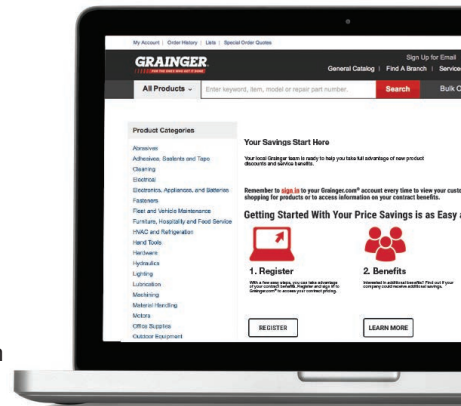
My Account | Order History | Lists | Special Order Quotes

GRAINGER

Sign Up for Email

General Catalog | Find A Branch | Service

All Products

Enter keyword, item, model or repair part number.

Search

Bulk O

Product Categories

Abrasives
Adhesives, Sealants and Tape
Cleaning
Electrical
Electronics, Appliances, and Batteries
Fasteners
Fleet and Vehicle Maintenance
Furniture, Hospitality and Food Service
HVAC and Refrigeration
Hand Tools
Hardware
Hydraulics
Lighting
Lubrication
Machining
Material Handling
Motors
Office Supplies
Outdoor Equipment

Your Savings Start Here

Your local Grainger team is ready to help you take full advantage of new product discounts and service benefits.

Remember to sign in to your Grainger.com® account every time to view your custo shopping for products or to access information on your contract benefits.

Getting Started With Your Price Savings is as Easy a

1. Register

With a few easy steps, you can take advantage of your contract benefits. Register and sign in to Grainger.com® to access your contract pricing.

2. Benefits

Interested in additional benefits? Find out if your company could receive additional savings.

REGISTER

LEARN MORE